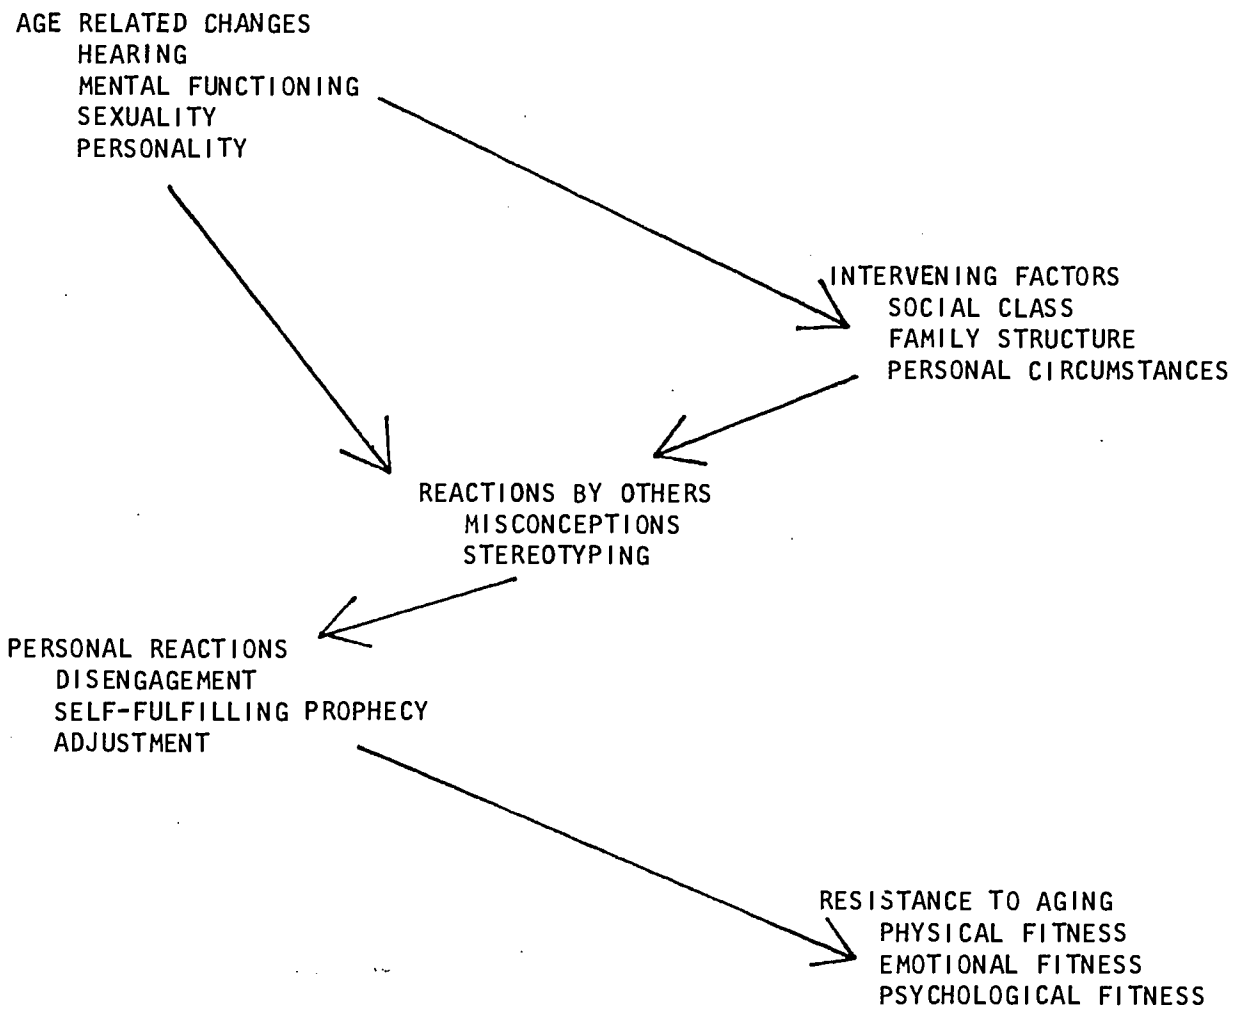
AGE RELATED CHANGES
HEARING
MENTAL FUNCTIONING
SEXUALITY
PERSONALITY

INTERVENING FACTORS
SOCIAL CLASS
FAMILY STRUCTURE
PERSONAL CIRCUMSTANCES

REACTIONS BY OTHERS
MISCONCEPTIONS
STEREOTYPING

PERSONAL REACTIONS
DISENGAGEMENT
SELF-FULFILLING PROPHECY
ADJUSTMENT

RESISTANCE TO AGING
PHYSICAL FITNESS
EMOTIONAL FITNESS
PSYCHOLOGICAL FITNESS